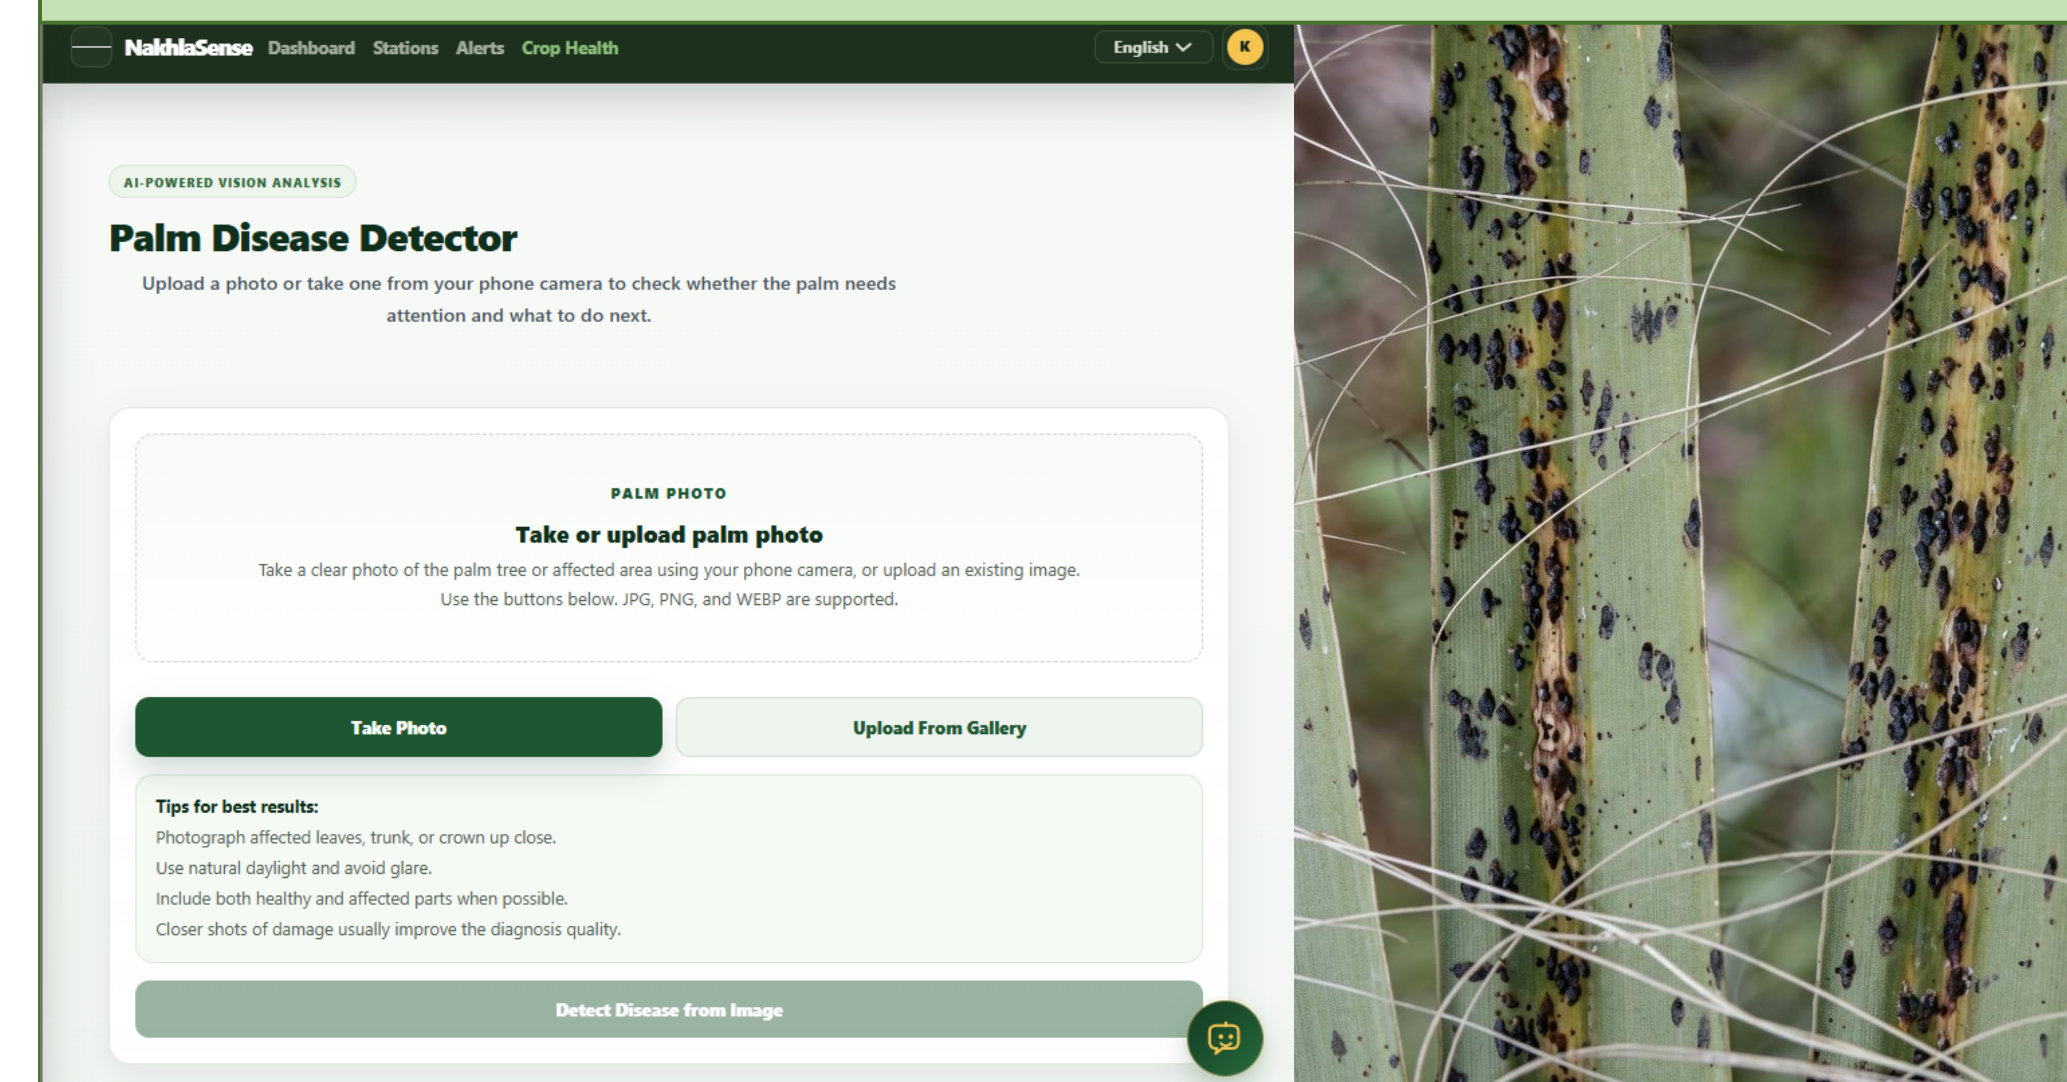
NakhlaSense Dashboard Stations Alerts Crop Health

English

K

AI-POWERED VISION ANALYSIS

Palm Disease Detector

Upload a photo or take one from your phone camera to check whether the palm needs attention and what to do next.

PALM PHOTO

Take or upload palm photo

Take a clear photo of the palm tree or affected area using your phone camera, or upload an existing image. Use the buttons below. JPG, PNG, and WEBP are supported.

Take Photo

Upload From Gallery

Tips for best results:
Photograph affected leaves, trunk, or crown up close.
Use natural daylight and avoid glare.
Include both healthy and affected parts when possible.
Closer shots of damage usually improve the diagnosis quality.

Detect Disease from Image